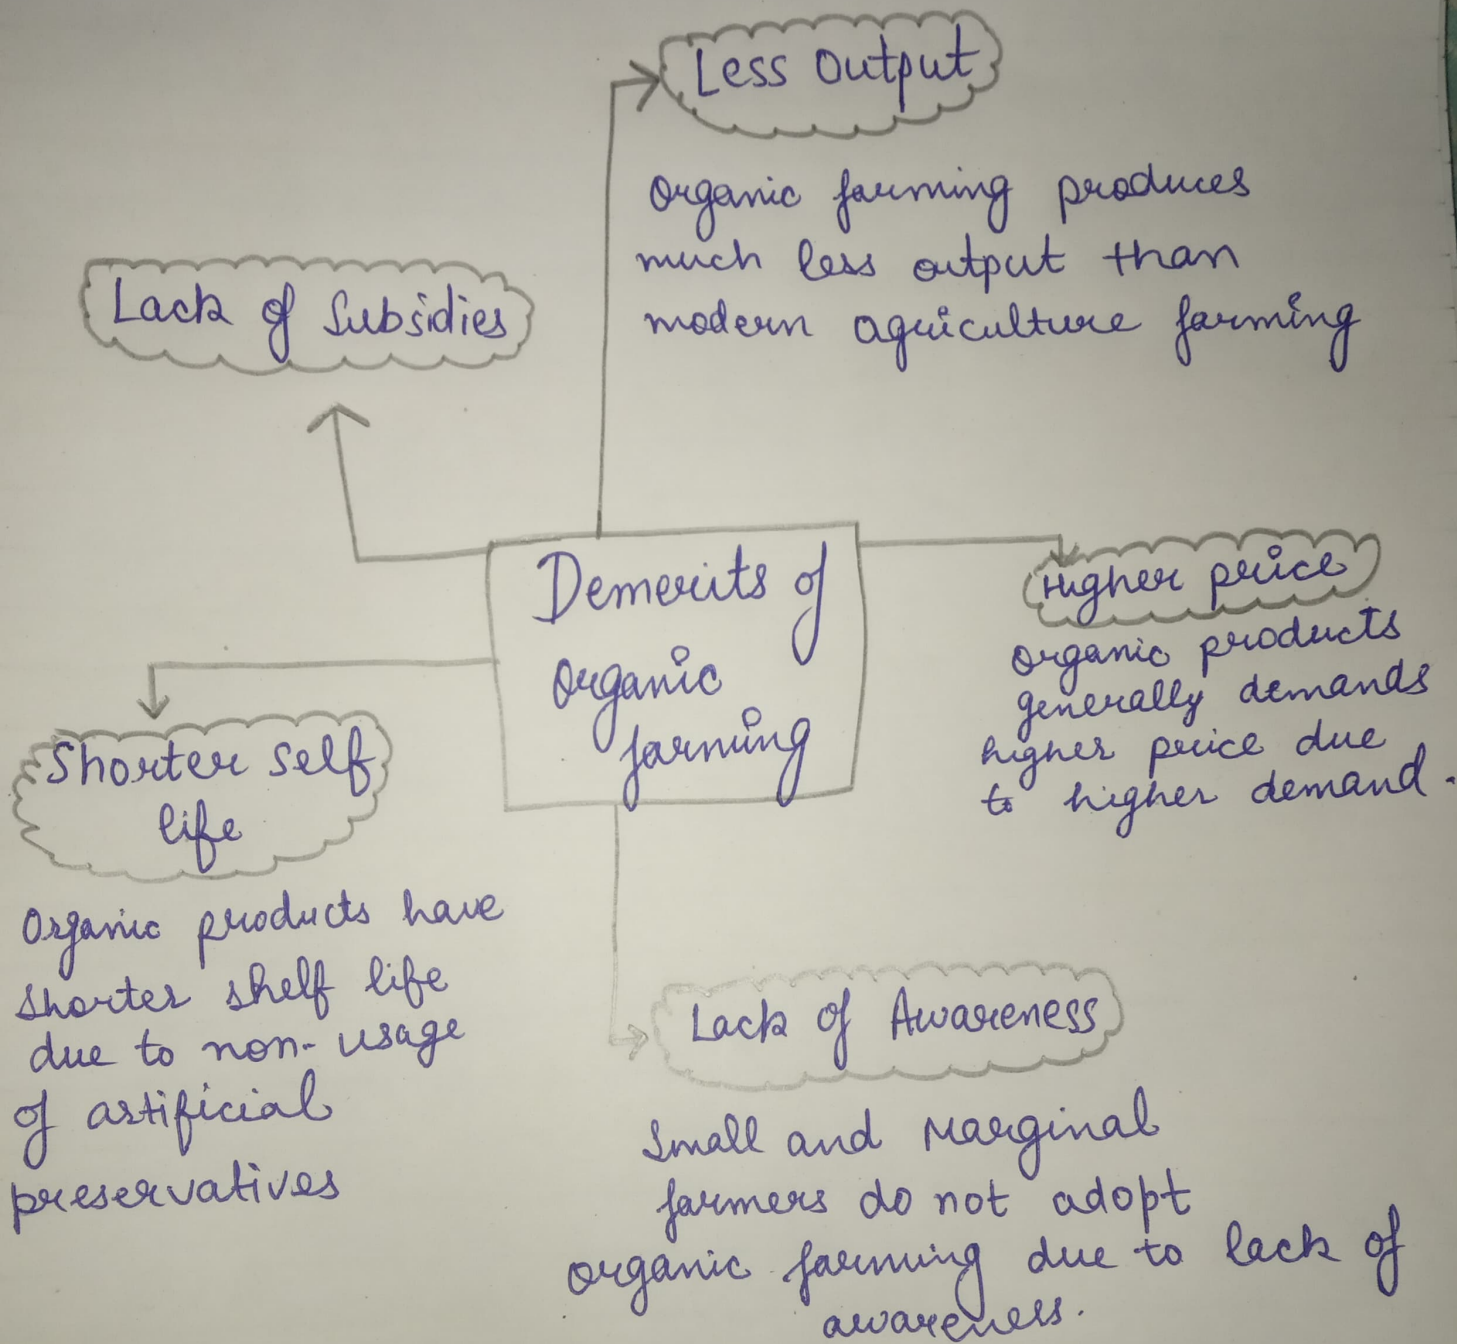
Less Output

Organic farming produces much less output than modern agriculture farming

Lack of Subsidies

Demerits of Organic farming

Higher price

organic products generally demands higher price due to higher demand.

Shorter self life

Organic products have shorter shelf life due to non-usage of artificial preservatives

Lack of Awareness

Small and Marginal farmers do not adopt organic farming due to lack of awareness.